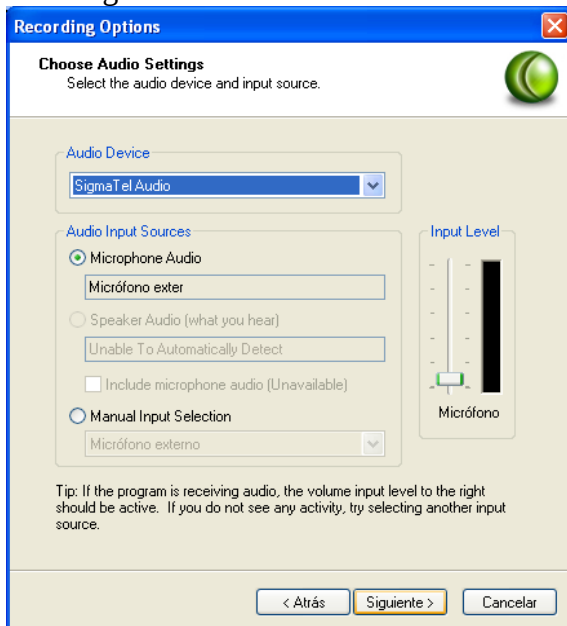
Recording Options

Choose Audio Settings
Select the audio device and input source.

Audio Device
SigmaTel Audio

Audio Input Sources
Microphone Audio
Micrófono exter
Speaker Audio (what you hear)
Unable To Automatically Detect
Include microphone audio (Unavailable)
Manual Input Selection
Micrófono externo

Input Level
Micrófono

Tip: If the program is receiving audio, the volume input level to the right should be active. If you do not see any activity, try selecting another input source.

< Atrás
Siguiente >
Cancelar